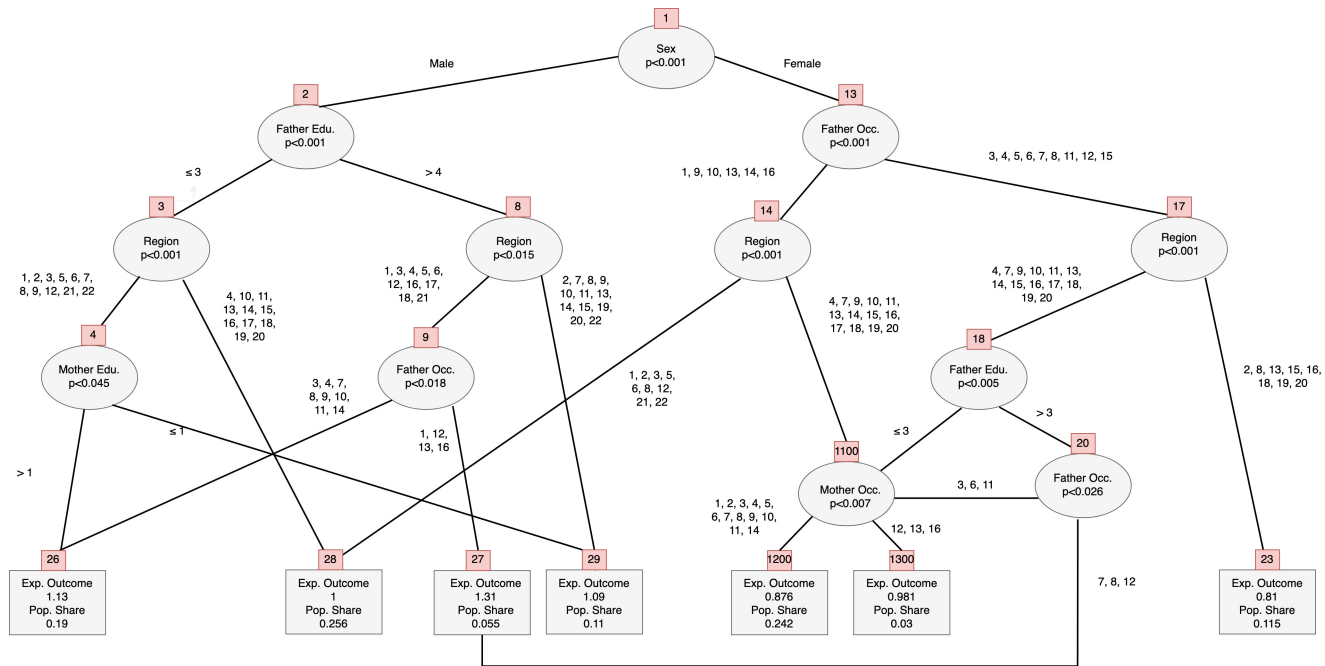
1
Sex
p<0.001

Male

Female

2
Father Edu.
p<0.001

13
Father Occ.
p<0.001

≤ 3

> 4

1, 9, 10, 13, 14, 16

3, 4, 5, 6, 7, 8, 11, 12, 15

3
Region
p<0.001

8
Region
p<0.015

14
Region
p<0.001

17
Region
p<0.001

1, 2, 3, 5, 6, 7, 8, 9, 12, 21, 22

4, 10, 11, 13, 14, 15, 16, 17, 18, 19, 20

1, 3, 4, 5, 6, 12, 16, 17, 18, 21

2, 7, 8, 9, 10, 11, 13, 14, 15, 19, 20, 22

4, 7, 9, 10, 11, 13, 14, 15, 16, 17, 18, 19, 20

4, 7, 9, 10, 11, 13, 14, 15, 16, 17, 18, 19, 20

4
Mother Edu.
p<0.045

9
Father Occ.
p<0.018

18
Father Edu.
p<0.005

3, 4, 7, 8, 9, 10, 11, 14

1, 2, 3, 5, 6, 8, 12, 21, 22

2, 8, 13, 15, 16, 18, 19, 20

≤ 1

1, 12, 13, 16

≤ 3

> 3

> 1

1100
Mother Occ.
p<0.007

20
Father Occ.
p<0.026

3, 6, 11

1, 2, 3, 4, 5, 6, 7, 8, 9, 10, 11, 14

12, 13, 16

7, 8, 12

26
Exp. Outcome
1.13
Pop. Share
0.19

28
Exp. Outcome
1
Pop. Share
0.256

27
Exp. Outcome
1.31
Pop. Share
0.055

29
Exp. Outcome
1.09
Pop. Share
0.11

1200
Exp. Outcome
0.876
Pop. Share
0.242

1300
Exp. Outcome
0.981
Pop. Share
0.03

23
Exp. Outcome
0.81
Pop. Share
0.115